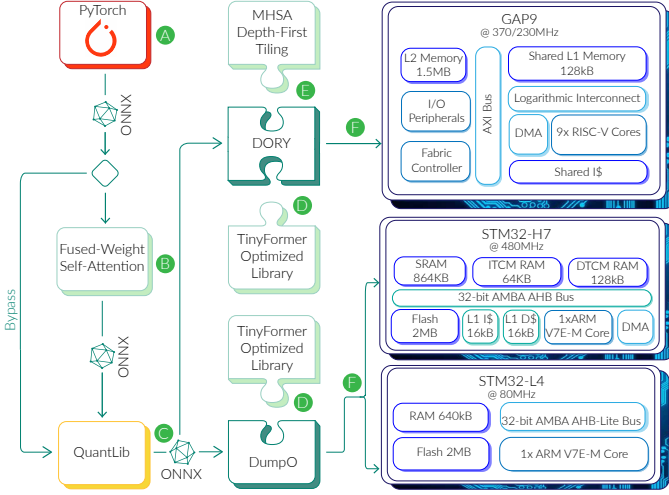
PyTorch
A
ONNX
Bypass
Fused-Weight Self-Attention
B
ONNX
QuantLib
C
ONNX
MHSA Depth-First Tiling
E
DORY
D
TinyFormer Optimized Library
TinyFormer Optimized Library
D
DumpO
F
F
GAP9
@ 370/230MHz
L2 Memory 1.5MB
I/O Peripherals
Fabric Controller
AXI Bus
Shared L1 Memory 128kB
Logarithmic Interconnect
DMA
9x RISC-V Cores
Shared I$
STM32-H7
@ 480MHz
SRAM 864KB
ITCM RAM 64KB
DTCM RAM 128kB
32-bit AMBA AHB Bus
Flash 2MB
L1 I$ 16kB
L1 D$ 16kB
1xARM V7E-M Core
DMA
STM32-L4
@ 80MHz
RAM 640kB
32-bit AMBA AHB-Lite Bus
Flash 2MB
1x ARM V7E-M Core